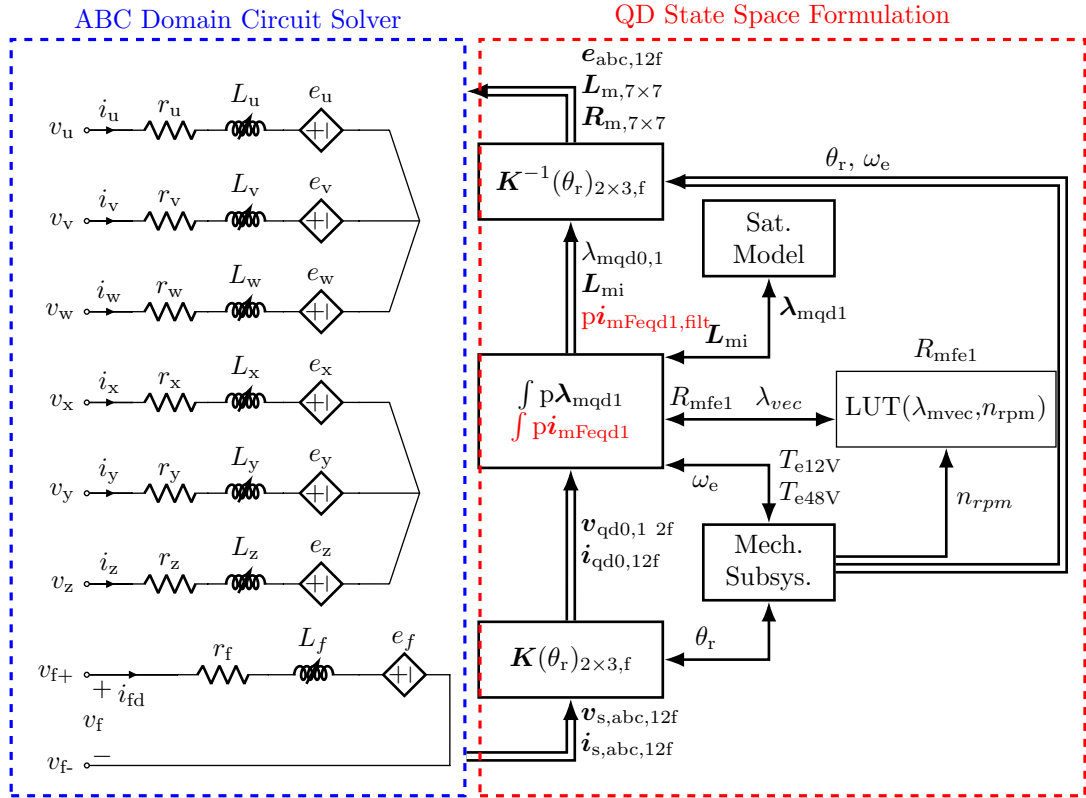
ABC Domain Circuit Solver

QD State Space Formulation

$v_{\mathrm{u}}$ $i_{\mathrm{u}}$ $r_{\mathrm{u}}$ $L_{\mathrm{u}}$ $e_{\mathrm{u}}$

$v_{\mathrm{v}}$ $i_{\mathrm{v}}$ $r_{\mathrm{v}}$ $L_{\mathrm{v}}$ $e_{\mathrm{v}}$

$v_{\mathrm{w}}$ $i_{\mathrm{w}}$ $r_{\mathrm{w}}$ $L_{\mathrm{w}}$ $e_{\mathrm{w}}$

$v_{\mathrm{x}}$ $i_{\mathrm{x}}$ $r_{\mathrm{x}}$ $L_{\mathrm{x}}$ $e_{\mathrm{x}}$

$v_{\mathrm{y}}$ $i_{\mathrm{y}}$ $r_{\mathrm{y}}$ $L_{\mathrm{y}}$ $e_{\mathrm{y}}$

$v_{\mathrm{z}}$ $i_{\mathrm{z}}$ $r_{\mathrm{z}}$ $L_{\mathrm{z}}$ $e_{\mathrm{z}}$

$v_{\mathrm{f+}}$ $+$ $i_{\mathrm{fd}}$ $r_{\mathrm{f}}$ $L_f$ $e_f$

$v_{\mathrm{f}}$

$v_{\mathrm{f-}}$ $-$

$\boldsymbol{e}_{\mathrm{abc,12f}}$
$\boldsymbol{L}_{\mathrm{m},7\times7}$
$\boldsymbol{R}_{\mathrm{m},7\times7}$

$\boldsymbol{K}^{-1}(\theta_{\mathrm{r}})_{2\times3,\mathrm{f}}$

$\theta_{\mathrm{r}}$, $\omega_{\mathrm{e}}$

Sat. Model

$\lambda_{\mathrm{mqd0,1}}$
$\boldsymbol{L}_{\mathrm{mi}}$
$\mathrm{p}\boldsymbol{i}_{\mathrm{mFeqd1,filt}}$

$\boldsymbol{\lambda}_{\mathrm{mqd1}}$

$\boldsymbol{L}_{\mathrm{mi}}$

$R_{\mathrm{mfe1}}$

$\int \mathrm{p}\boldsymbol{\lambda}_{\mathrm{mqd1}}$
$\int \mathrm{p}\boldsymbol{i}_{\mathrm{mFeqd1}}$

$R_{\mathrm{mfe1}}$ $\lambda_{vec}$

$\mathrm{LUT}(\lambda_{\mathrm{mvec}}, n_{\mathrm{rpm}})$

$\omega_{\mathrm{e}}$

$T_{\mathrm{e12V}}$
$T_{\mathrm{e48V}}$

$n_{rpm}$

$\boldsymbol{v}_{\mathrm{qd0,1\ 2f}}$
$\boldsymbol{i}_{\mathrm{qd0,12f}}$

Mech. Subsys.

$\theta_{\mathrm{r}}$

$\boldsymbol{K}(\theta_{\mathrm{r}})_{2\times3,\mathrm{f}}$

$\boldsymbol{v}_{\mathrm{s,abc,12f}}$
$\boldsymbol{i}_{\mathrm{s,abc,12f}}$